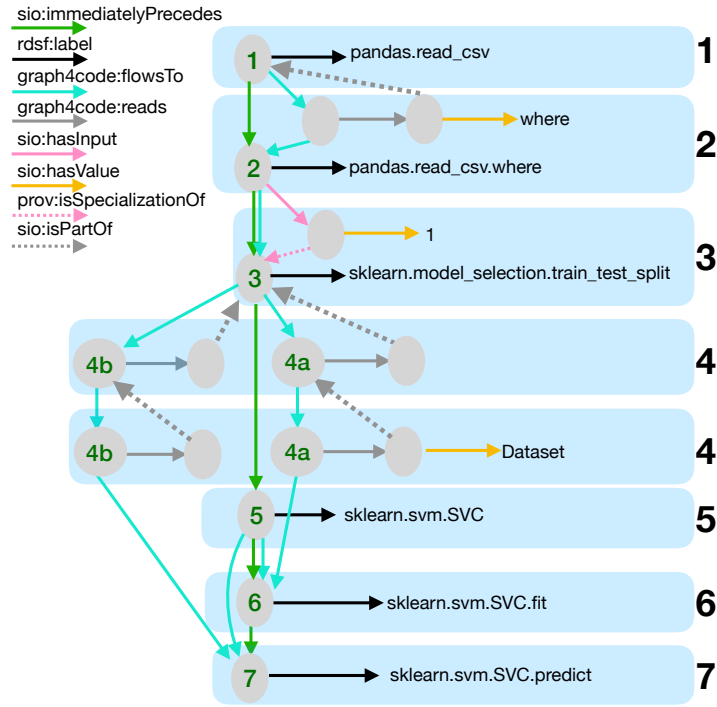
sio:immediatelyPrecedes
rdsf:label
graph4code:flowsTo
graph4code:reads
sio:hasInput
sio:hasValue
prov:isSpecializationOf
sio:isPartOf

1 pandas.read_csv 1
where
2 pandas.read_csv.where 2
1
3 sklearn.model_selection.train_test_split 3
4b 4a 4
4b 4a Dataset 4
5 sklearn.svm.SVC 5
6 sklearn.svm.SVC.fit 6
7 sklearn.svm.SVC.predict 7